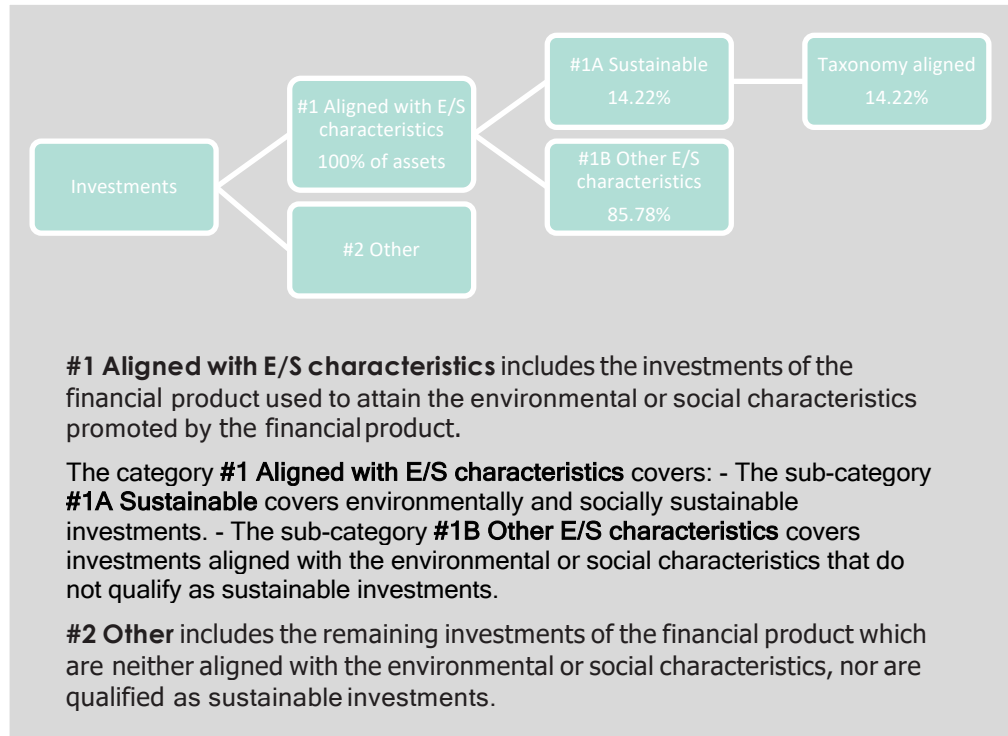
Investments

#1 Aligned with E/S characteristics
100% of assets

#2 Other

#1A Sustainable
14.22%

#1B Other E/S characteristics
85.78%

Taxonomy aligned
14.22%

**#1 Aligned with E/S characteristics** includes the investments of the financial product used to attain the environmental or social characteristics promoted by the financial product.

The category **#1 Aligned with E/S characteristics** covers: - The sub-category **#1A Sustainable** covers environmentally and socially sustainable investments. - The sub-category **#1B Other E/S characteristics** covers investments aligned with the environmental or social characteristics that do not qualify as sustainable investments.

**#2 Other** includes the remaining investments of the financial product which are neither aligned with the environmental or social characteristics, nor are qualified as sustainable investments.